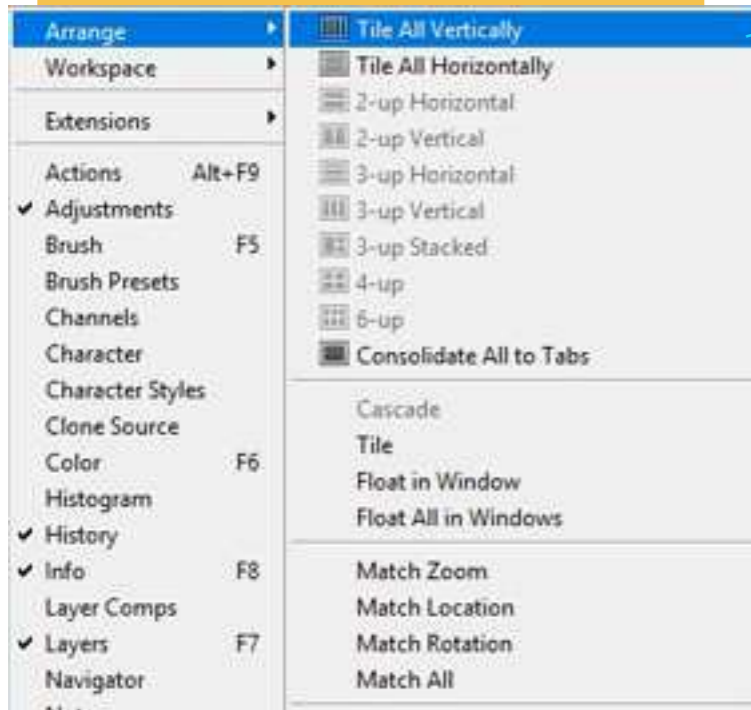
Arrange
Workspace
Extensions
Actions Alt+F9
✔ Adjustments
Brush F5
Brush Presets
Channels
Character
Character Styles
Clone Source
Color F6
Histogram
✔ History
✔ Info F8
Layer Comps
✔ Layers F7
Navigator

Tile All Vertically
Tile All Horizontally
2-up Horizontal
2-up Vertical
3-up Horizontal
3-up Vertical
3-up Stacked
4-up
6-up
Consolidate All to Tabs

Cascade
Tile
Float in Window
Float All in Windows

Match Zoom
Match Location
Match Rotation
Match All